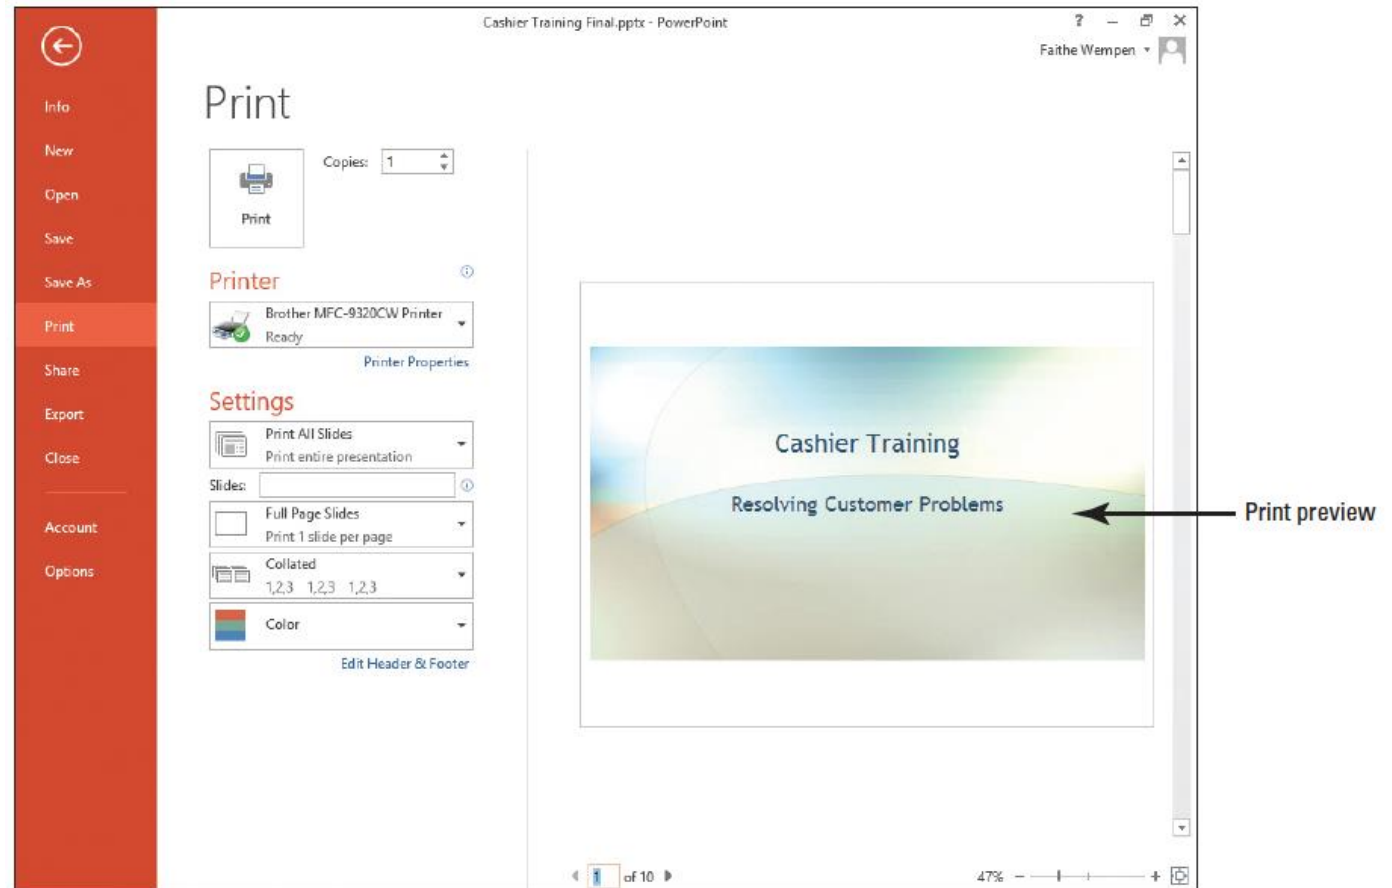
Cashier Training Final.pptx - PowerPoint

? – ✕

Faithe Wempen

Info
New
Open
Save
Save As
Print
Share
Export
Close
Account
Options

Print

Copies: 1

Print

Printer

Brother MFC-9320CW Printer
Ready

Printer Properties

Settings

Print All Slides
Print entire presentation

Slides:

Full Page Slides
Print 1 slide per page

Collated
1,2,3 1,2,3 1,2,3

Color

Edit Header & Footer

Cashier Training

Resolving Customer Problems

Print preview

1 of 10

47% – +